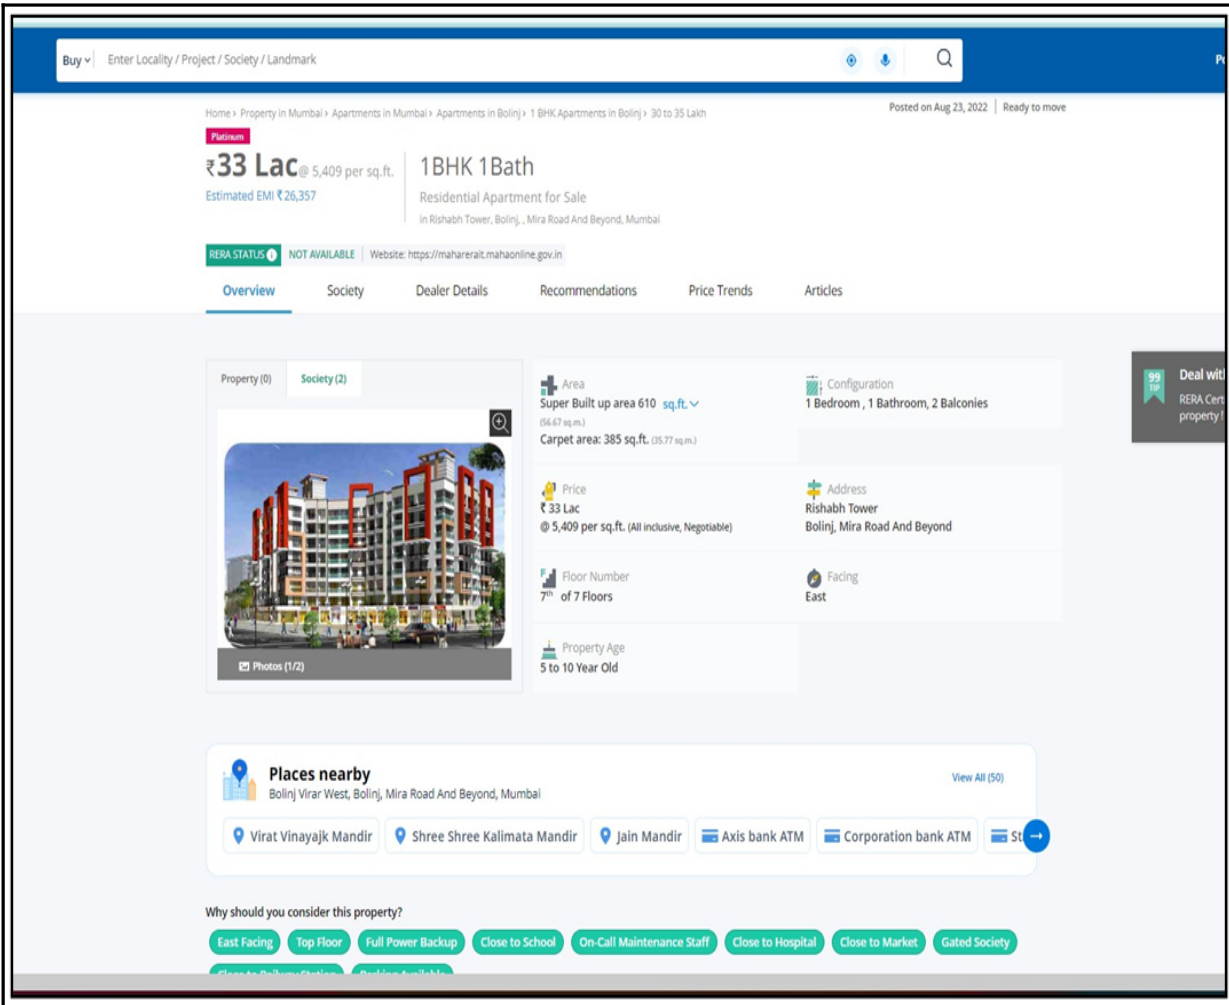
Buy Enter Locality / Project / Society / Landmark

Po

Home › Property in Mumbai › Apartments in Mumbai › Apartments in Bolinj › 1 BHK Apartments in Bolinj › 30 to 35 Lakh

Posted on Aug 23, 2022 | Ready to move

Platinum

₹33 Lac @ 5,409 per sq.ft.
Estimated EMI ₹26,357

1BHK 1Bath
Residential Apartment for Sale
in Rishabh Tower, Bolinj, , Mira Road And Beyond, Mumbai

RERA STATUS NOT AVAILABLE Website: https://maharerait.mahaonline.gov.in

Overview Society Dealer Details Recommendations Price Trends Articles

Property (0) Society (2)

Photos (1/2)

Area
Super Built up area 610 sq.ft.
(56.67 sq.m.)
Carpet area: 385 sq.ft. (35.77 sq.m.)

Configuration
1 Bedroom , 1 Bathroom, 2 Balconies

Price
₹33 Lac
@ 5,409 per sq.ft. (All inclusive, Negotiable)

Address
Rishabh Tower
Bolinj, Mira Road And Beyond

Floor Number
$7^{th}$ of 7 Floors

Facing
East

Property Age
5 to 10 Year Old

99 TIP
Deal wit
RERA Cert
property !

Places nearby
Bolinj Virar West, Bolinj, Mira Road And Beyond, Mumbai

View All (50)

Virat Vinayajk Mandir Shree Shree Kalimata Mandir Jain Mandir Axis bank ATM Corporation bank ATM St

Why should you consider this property?

East Facing Top Floor Full Power Backup Close to School On-Call Maintenance Staff Close to Hospital Close to Market Gated Society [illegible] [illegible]